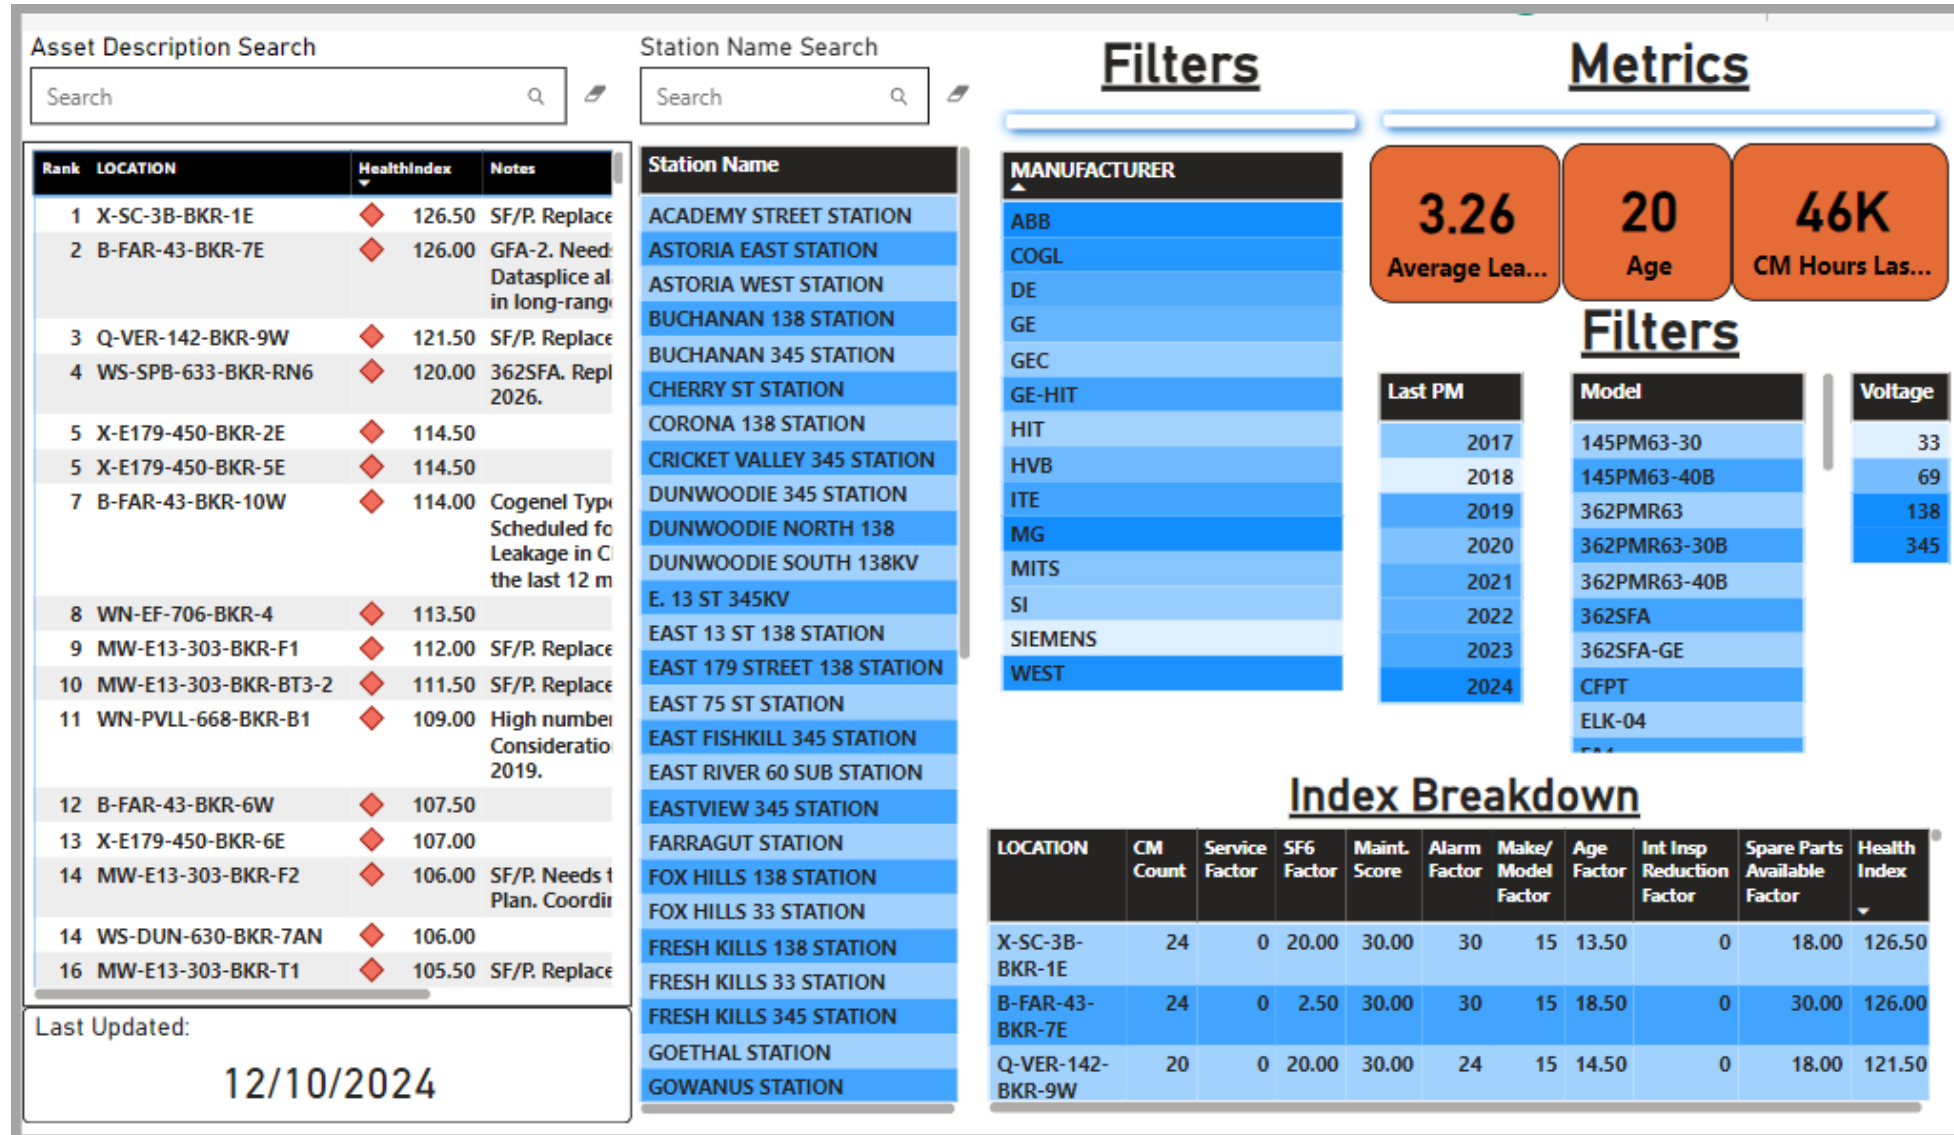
Asset Description Search

Search

Station Name Search

Search

Filters

Metrics

| Rank | LOCATION | HealthIndex | Notes |
|---|---|---|---|
| 1 | X-SC-3B-BKR-1E | 126.50 | SF/P. Replace |
| 2 | B-FAR-43-BKR-7E | 126.00 | GFA-2. Need Datasplice al in long-rang |
| 3 | Q-VER-142-BKR-9W | 121.50 | SF/P. Replace |
| 4 | WS-SPB-633-BKR-RN6 | 120.00 | 362SFA. Repl 2026. |
| 5 | X-E179-450-BKR-2E | 114.50 | |
| 5 | X-E179-450-BKR-5E | 114.50 | |
| 7 | B-FAR-43-BKR-10W | 114.00 | Cogenel Typ Scheduled fo Leakage in C the last 12 m |
| 8 | WN-EF-706-BKR-4 | 113.50 | |
| 9 | MW-E13-303-BKR-F1 | 112.00 | SF/P. Replace |
| 10 | MW-E13-303-BKR-BT3-2 | 111.50 | SF/P. Replace |
| 11 | WN-PVLL-668-BKR-B1 | 109.00 | High number Consideratio 2019. |
| 12 | B-FAR-43-BKR-6W | 107.50 | |
| 13 | X-E179-450-BKR-6E | 107.00 | |
| 14 | MW-E13-303-BKR-F2 | 106.00 | SF/P. Needs t Plan. Coordir |
| 14 | WS-DUN-630-BKR-7AN | 106.00 | |
| 16 | MW-E13-303-BKR-T1 | 105.50 | SF/P. Replace |

Last Updated:
12/10/2024

Station Name
ACADEMY STREET STATION
ASTORIA EAST STATION
ASTORIA WEST STATION
BUCHANAN 138 STATION
BUCHANAN 345 STATION
CHERRY ST STATION
CORONA 138 STATION
CRICKET VALLEY 345 STATION
DUNWOODIE 345 STATION
DUNWOODIE NORTH 138
DUNWOODIE SOUTH 138KV
E. 13 ST 345KV
EAST 13 ST 138 STATION
EAST 179 STREET 138 STATION
EAST 75 ST STATION
EAST FISHKILL 345 STATION
EAST RIVER 60 SUB STATION
EASTVIEW 345 STATION
FARRAGUT STATION
FOX HILLS 138 STATION
FOX HILLS 33 STATION
FRESH KILLS 138 STATION
FRESH KILLS 33 STATION
FRESH KILLS 345 STATION
GOETHAL STATION
GOWANUS STATION

MANUFACTURER
ABB
COGL
DE
GE
GEC
GE-HIT
HIT
HVB
ITE
MG
MITS
SI
SIEMENS
WEST

3.26
Average Lea...

20
Age

46K
CM Hours Las...

Filters

Last PM
2017
2018
2019
2020
2021
2022
2023
2024

Model
145PM63-30
145PM63-40B
362PMR63
362PMR63-30B
362PMR63-40B
362SFA
362SFA-GE
CFPT
ELK-04

Voltage
33
69
138
345

Index Breakdown

| LOCATION | CM Count | Service Factor | SF6 Factor | Maint. Score | Alarm Factor | Make/ Model Factor | Age Factor | Int Insp Reduction Factor | Spare Parts Available Factor | Health Index |
|---|---|---|---|---|---|---|---|---|---|---|
| X-SC-3B-BKR-1E | 24 | 0 | 20.00 | 30.00 | 30 | 15 | 13.50 | 0 | 18.00 | 126.50 |
| B-FAR-43-BKR-7E | 24 | 0 | 2.50 | 30.00 | 30 | 15 | 18.50 | 0 | 30.00 | 126.00 |
| Q-VER-142-BKR-9W | 20 | 0 | 20.00 | 30.00 | 24 | 15 | 14.50 | 0 | 18.00 | 121.50 |